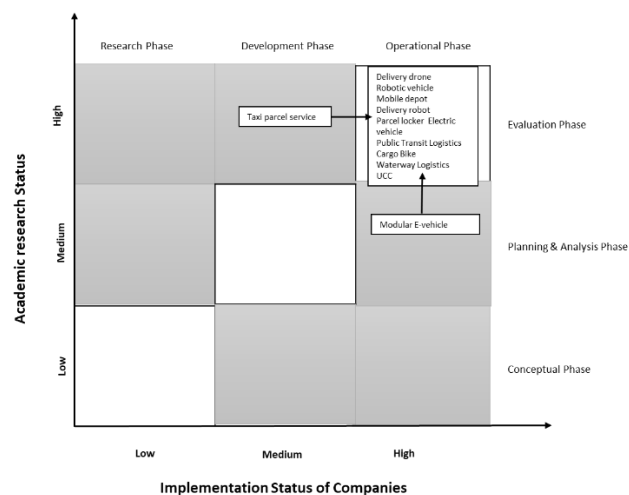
Research Phase

Development Phase

Operational Phase

High

Medium

Low

Academic research Status

Taxi parcel service

Delivery drone
Robotic vehicle
Mobile depot
Delivery robot
Parcel locker Electric vehicle
Public Transit Logistics
Cargo Bike
Waterway Logistics
UCC

Modular E-vehicle

Evaluation Phase

Planning & Analysis Phase

Conceptual Phase

Low

Medium

High

Implementation Status of Companies